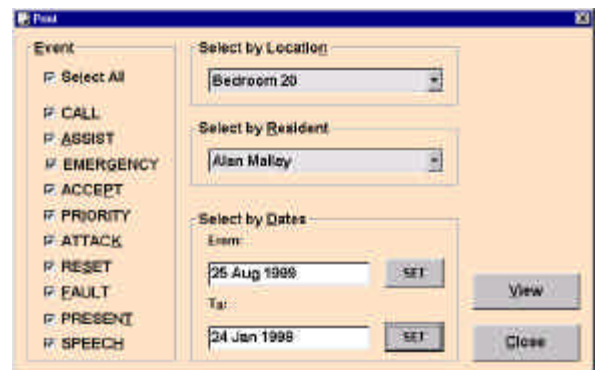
Print

Event
Select All
CALL
ASSIST
EMERGENCY
ACCEPT
PRIORITY
ATTACK
RESET
FAULT
PRESENT
SPEECH

Select by Location
Bedroom 20

Select by Resident
Alan Malley

Select by Dates
From:
25 Aug 1998
SET
To:
24 Jan 1998
SET

View
Close